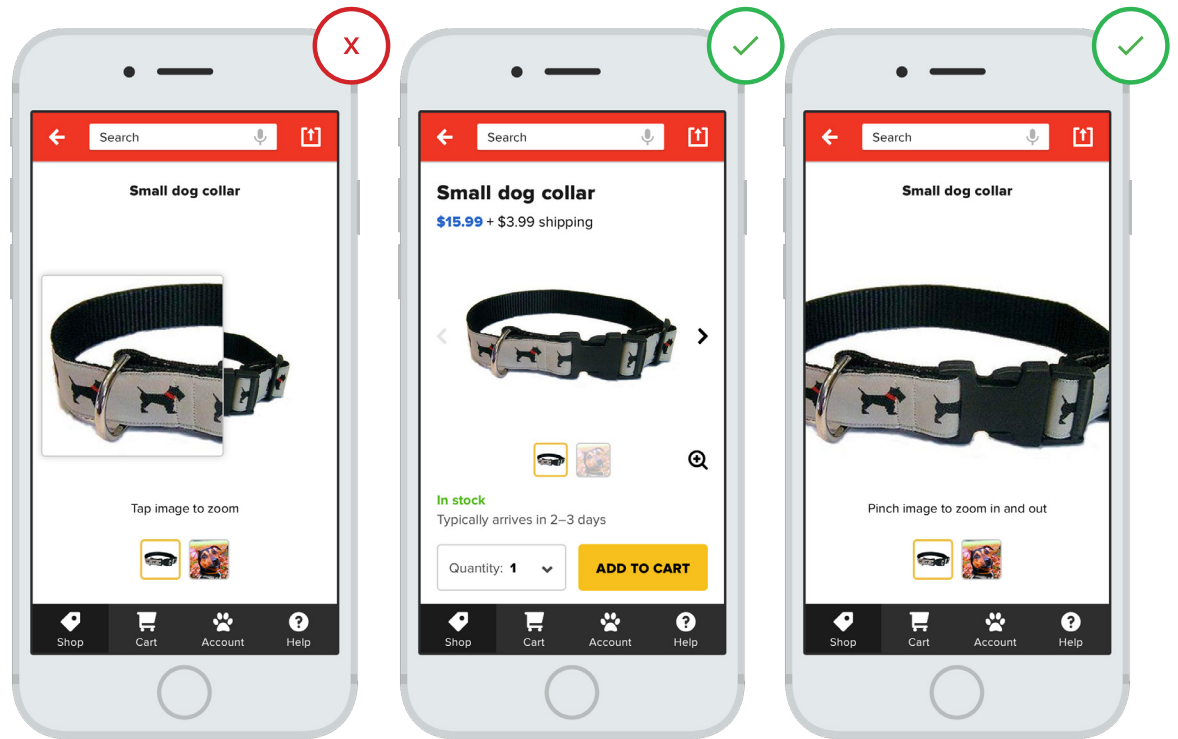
X

Search

Small dog collar

Tap image to zoom

Shop Cart Account Help

Search

Small dog collar

$15.99 + $3.99 shipping

In stock

Typically arrives in 2–3 days

Quantity: 1

ADD TO CART

Shop Cart Account Help

Search

Small dog collar

Pinch image to zoom in and out

Shop Cart Account Help